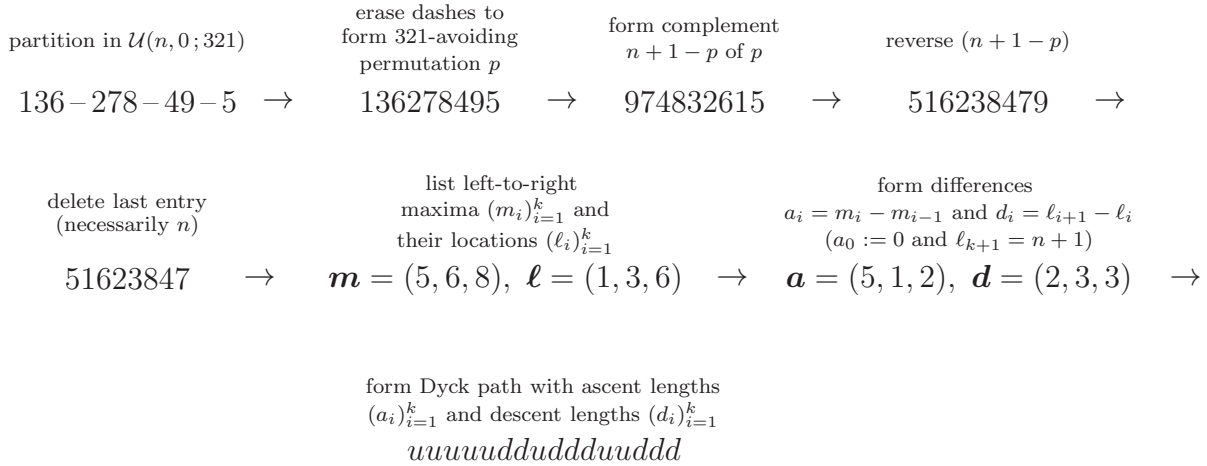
partition in $\mathcal{U}(n, 0\,; 321)$

$136-278-49-5$ $\rightarrow$

erase dashes to form 321-avoiding permutation $p$

$136278495$ $\rightarrow$

form complement $n+1-p$ of $p$

$974832615$ $\rightarrow$

reverse $(n+1-p)$

$516238479$ $\rightarrow$

delete last entry (necessarily $n$)

$51623847$ $\rightarrow$

list left-to-right maxima $(m_i)_{i=1}^k$ and their locations $(\ell_i)_{i=1}^k$

$\boldsymbol{m} = (5, 6, 8),\ \boldsymbol{\ell} = (1, 3, 6)$ $\rightarrow$

form differences $a_i = m_i - m_{i-1}$ and $d_i = \ell_{i+1} - \ell_i$ $(a_0 := 0$ and $\ell_{k+1} = n+1)$

$\boldsymbol{a} = (5, 1, 2),\ \boldsymbol{d} = (2, 3, 3)$ $\rightarrow$

form Dyck path with ascent lengths $(a_i)_{i=1}^k$ and descent lengths $(d_i)_{i=1}^k$

$uuuuuddudddduuddd$